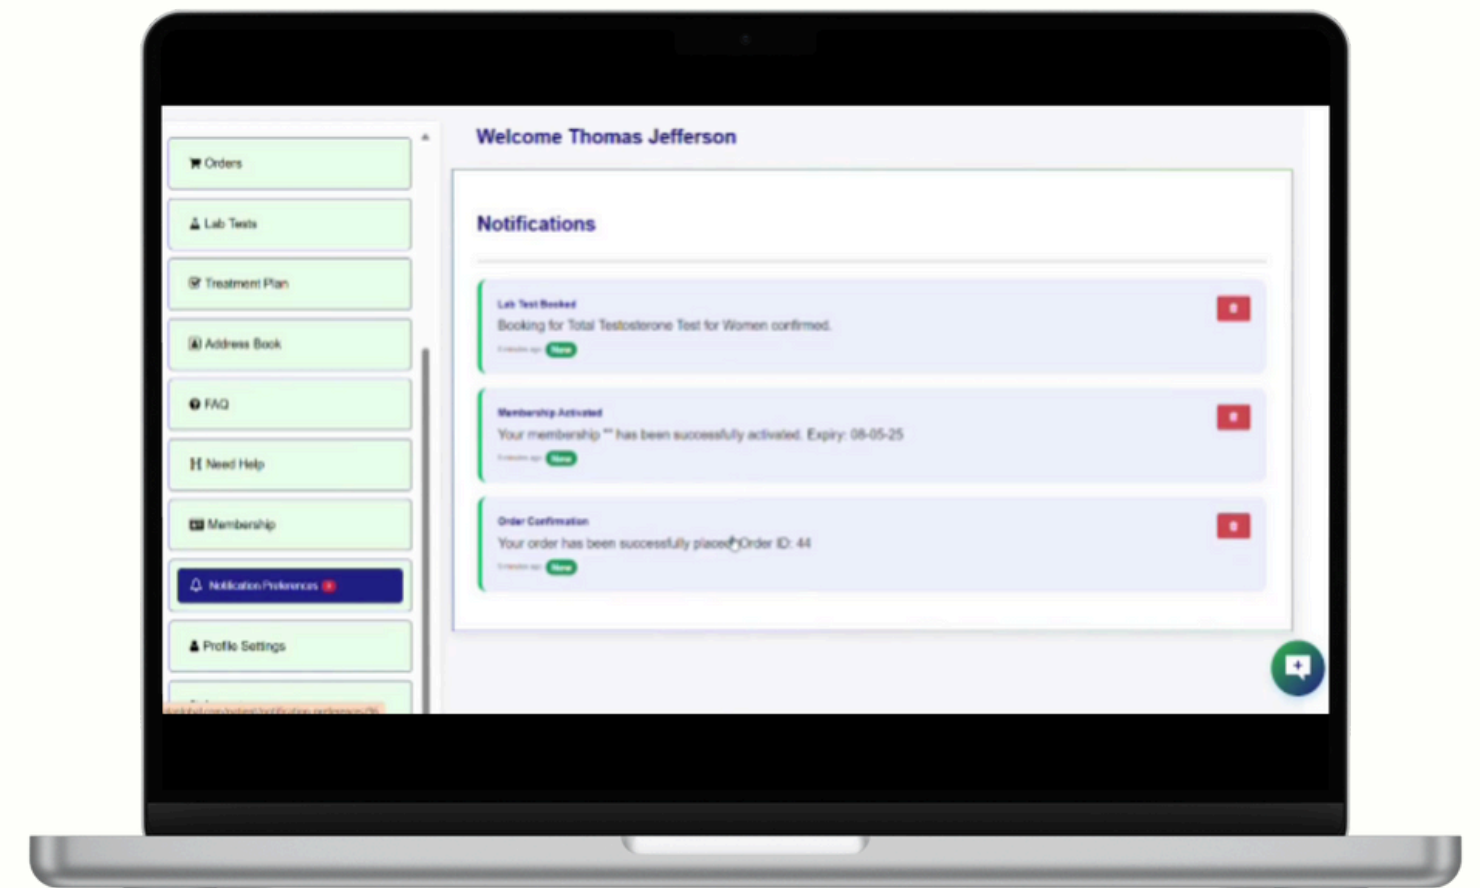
Orders

Lab Tests

Treatment Plan

Address Book

FAQ

Need Help

Membership

Notification Preferences

Profile Settings

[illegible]

Welcome Thomas Jefferson

Notifications

Lab Test Booked
Booking for Total Testosterone Test for Women confirmed.
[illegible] New

Membership Activated
Your membership "" has been successfully activated. Expiry: 08-05-25
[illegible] New

Order Confirmation
Your order has been successfully placed. Order ID: 44
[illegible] New